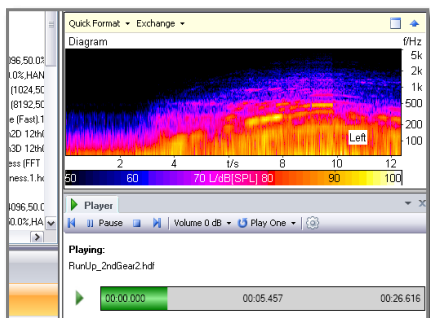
096,50.0
.0%,HAN
(1024,50
(8192,50
e (Fast).1
2D 12th(
3D 12th(
ess (FFT
ness.1.h
096,50.0
0.0%,HA

Quick Format ▾ Exchange ▾
Diagram
f/Hz
5k
2k
1k
500
200
100
Left
2
4
t/s
8
10
12
50
60
70 L/dB[SPL] 80
90
100

Player
Pause
Volume 0 dB ▾
Play One ▾

Playing:
RunUp_2ndGear2.hdf

00:00.000
00:05.457
00:26.616